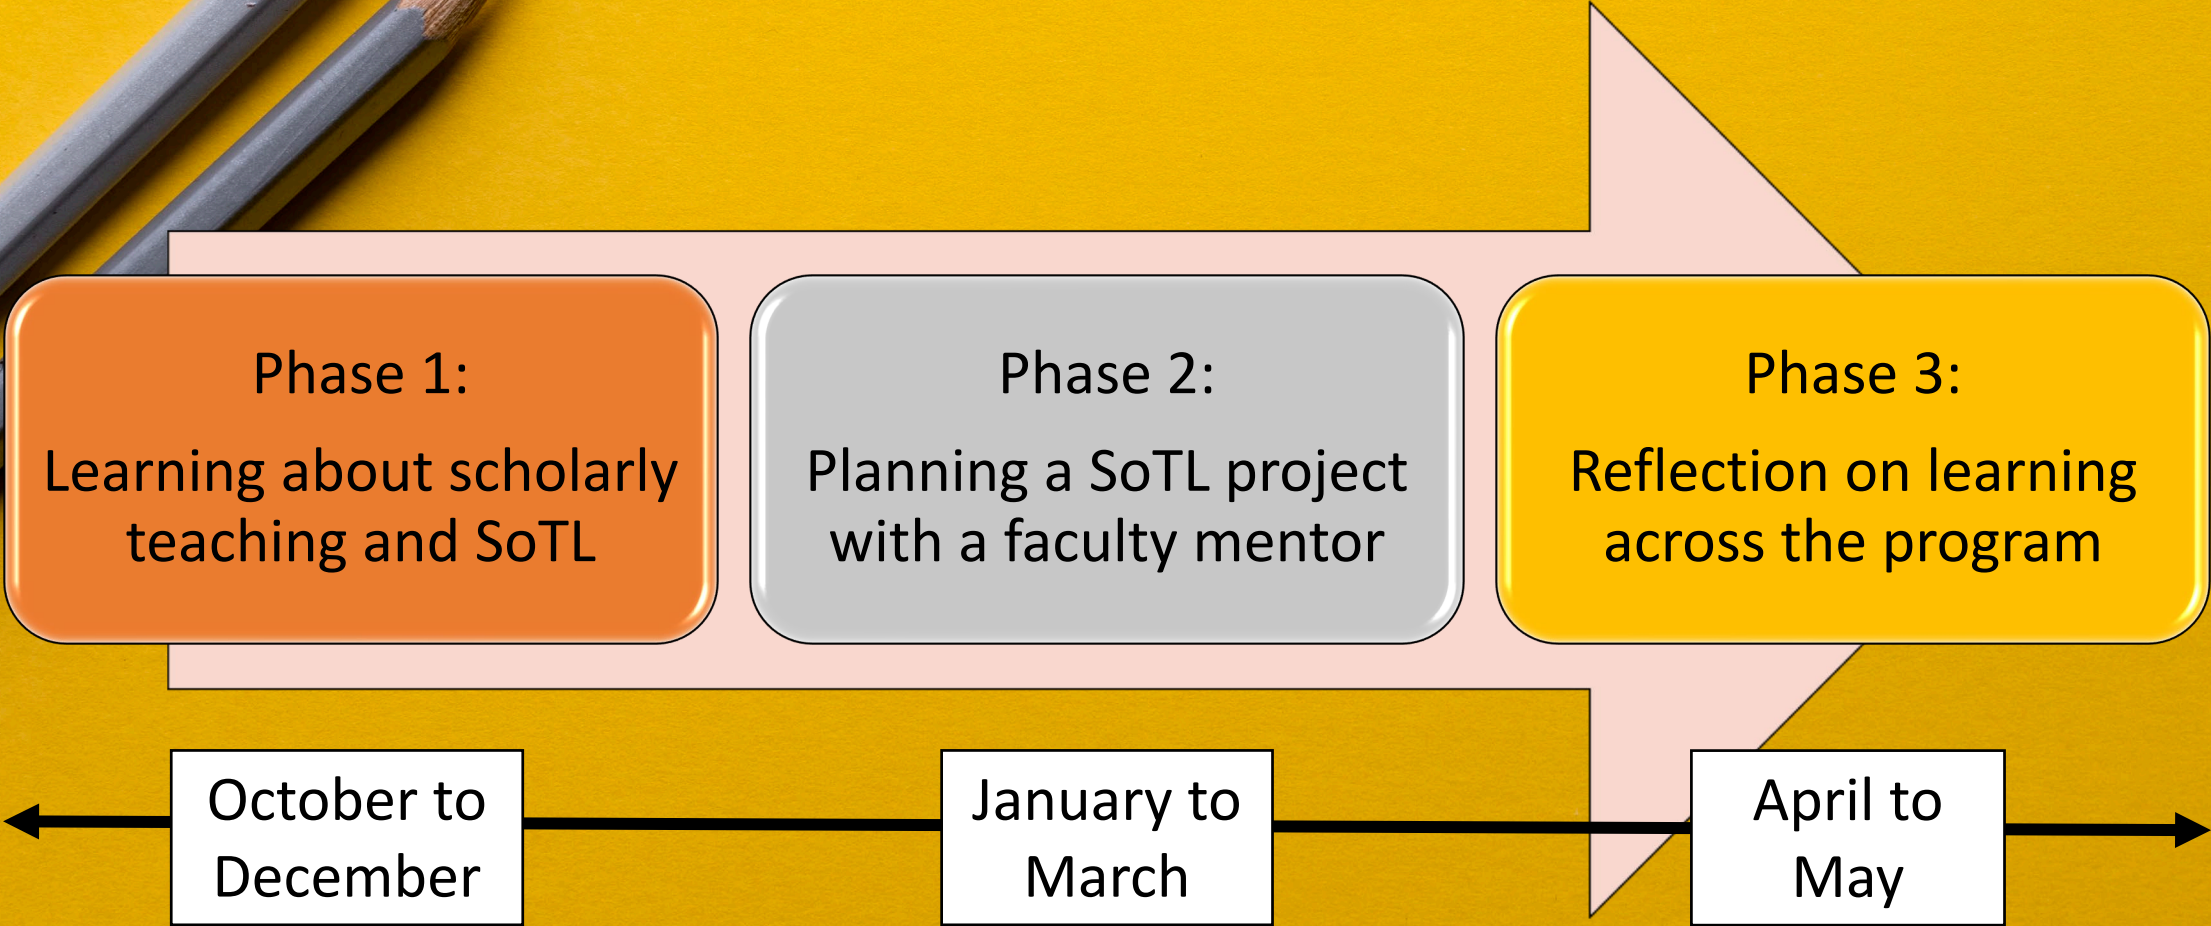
Phase 1:

Learning about scholarly teaching and SoTL

Phase 2:

Planning a SoTL project with a faculty mentor

Phase 3:

Reflection on learning across the program

October to December

January to March

April to May